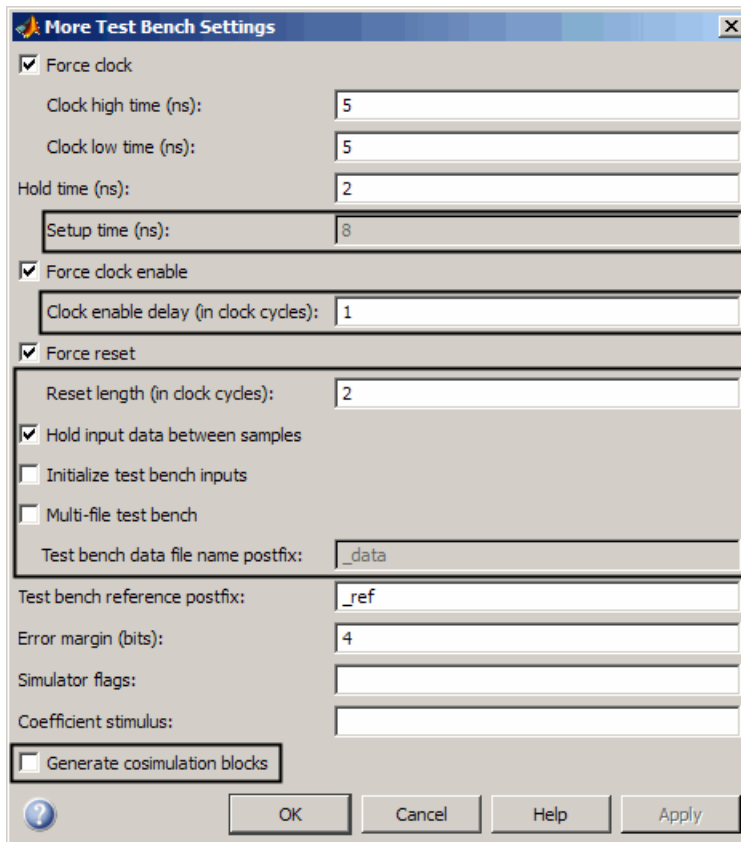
More Test Bench Settings

Force clock

Clock high time (ns): 5

Clock low time (ns): 5

Hold time (ns): 2

Setup time (ns): 8

Force clock enable

Clock enable delay (in clock cycles): 1

Force reset

Reset length (in clock cycles): 2

Hold input data between samples

Initialize test bench inputs

Multi-file test bench

Test bench data file name postfix: _data

Test bench reference postfix: _ref

Error margin (bits): 4

Simulator flags:

Coefficient stimulus:

Generate cosimulation blocks

OK Cancel Help Apply